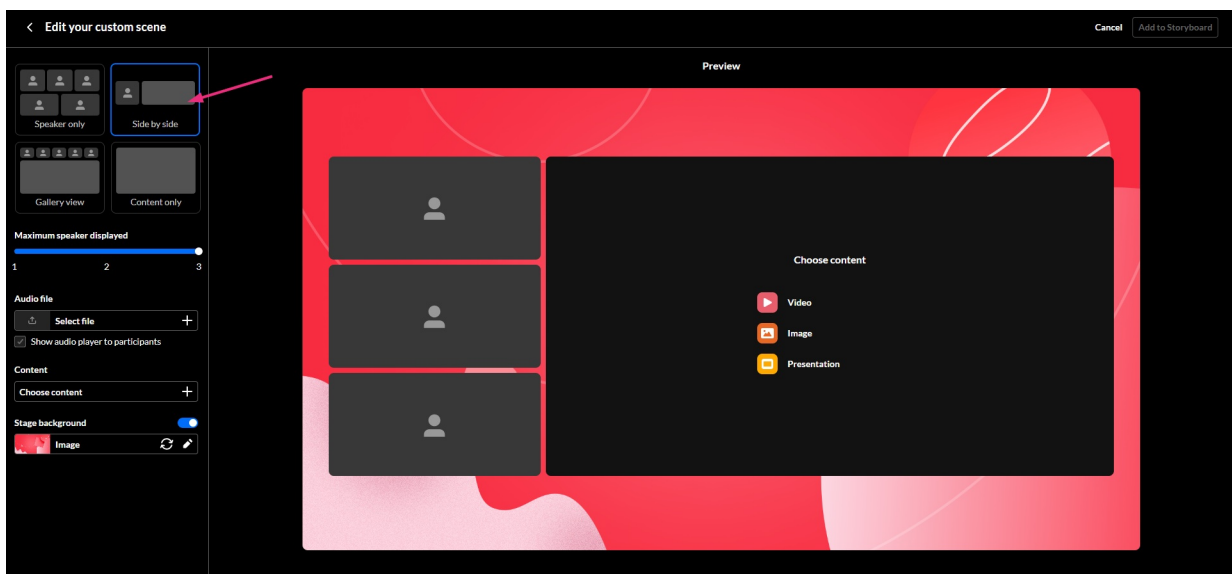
Edit your custom scene

Cancel
Add to Storyboard

Speaker only
Side by side
Gallery view
Content only

Maximum speaker displayed
1
2
3

Audio file
Select file
Show audio player to participants

Content
Choose content

Stage background
Image

Preview

Choose content
Video
Image
Presentation